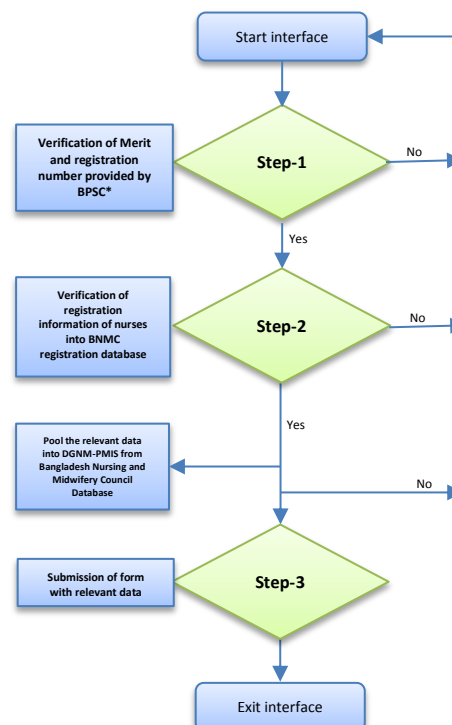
Start interface

Verification of Merit and registration number provided by BPSC*

Step-1

No

Yes

Verification of registration information of nurses into BNMC registration database

Step-2

No

Yes

Pool the relevant data into DGNM-PMIS from Bangladesh Nursing and Midwifery Council Database

No

Submission of form with relevant data

Step-3

Exit interface